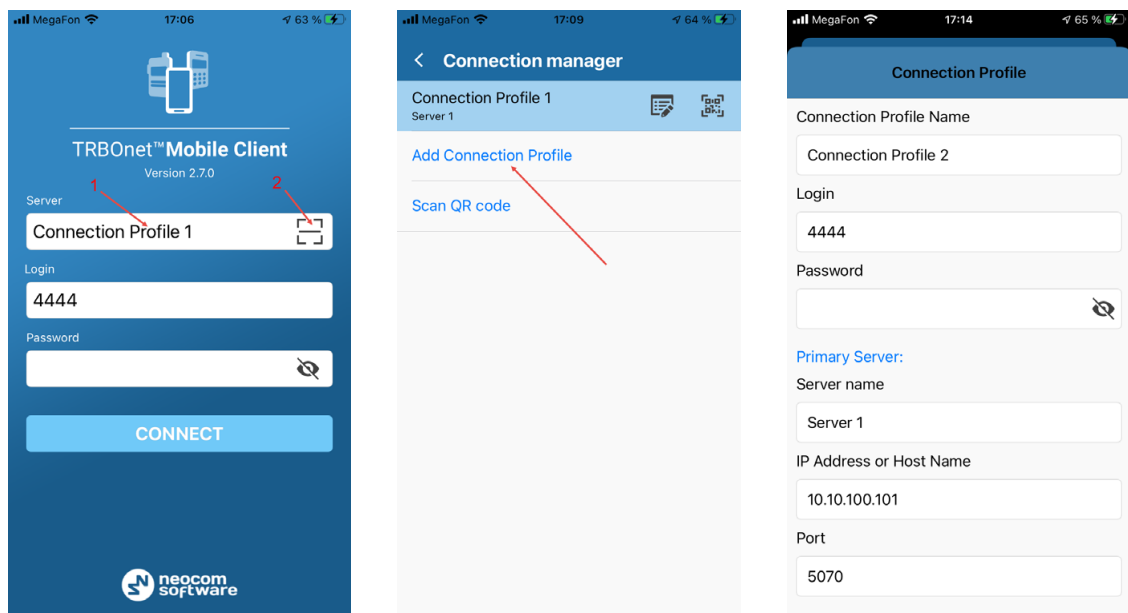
MegaFon 17:06 63 %

TRBOnet™ Mobile Client
Version 2.7.0

Server
1
2
Connection Profile 1

Login
4444

Password

CONNECT

neocom software

MegaFon 17:09 64 %

Connection manager

Connection Profile 1
Server 1

Add Connection Profile

Scan QR code

MegaFon 17:14 65 %

Connection Profile

Connection Profile Name
Connection Profile 2

Login
4444

Password

Primary Server:

Server name
Server 1

IP Address or Host Name
10.10.100.101

Port
5070